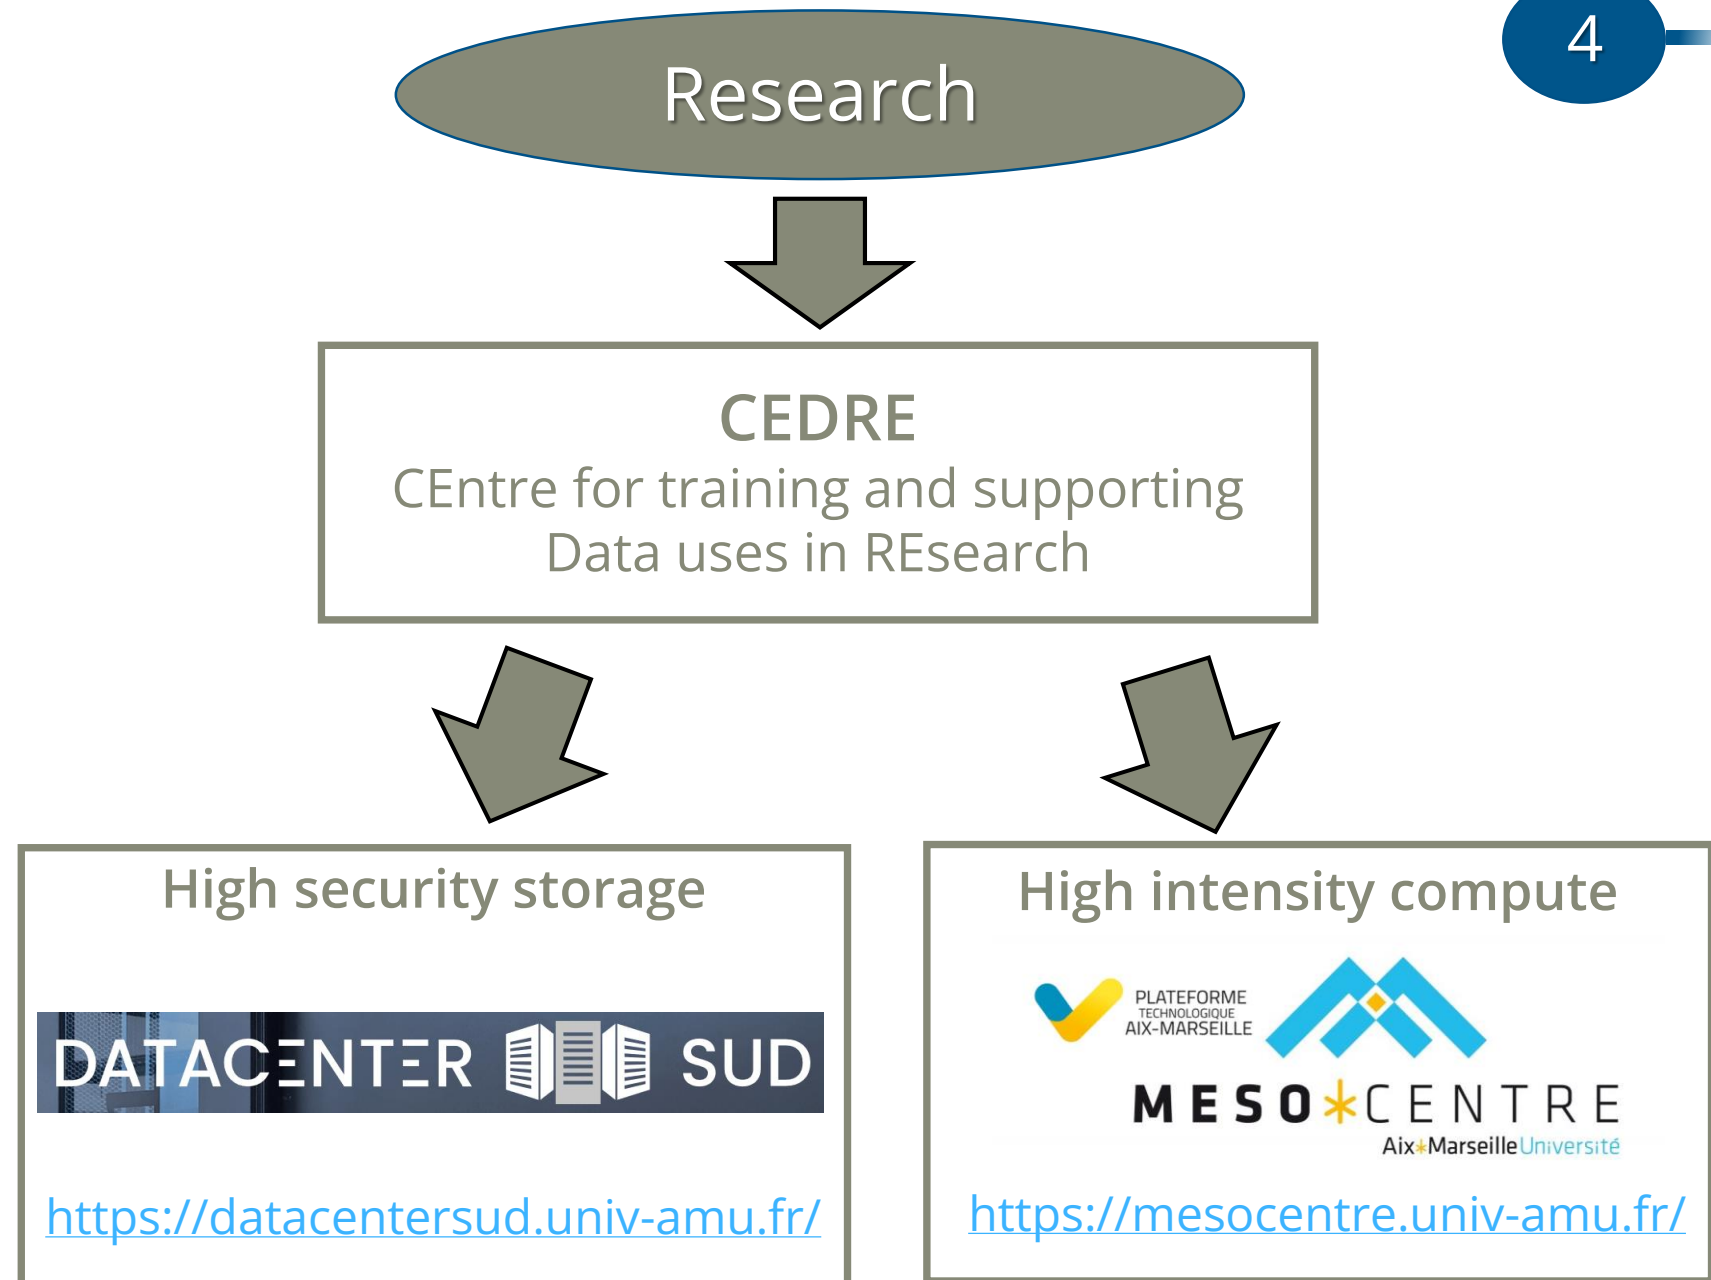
4

Research

CEDRE
CEntre for training and supporting Data uses in REsearch

High security storage

DATACENTER SUD

https://datacentersud.univ-amu.fr/

High intensity compute

PLATEFORME TECHNOLOGIQUE AIX-MARSEILLE

MESO CENTRE
Aix Marseille Université

https://mesocentre.univ-amu.fr/